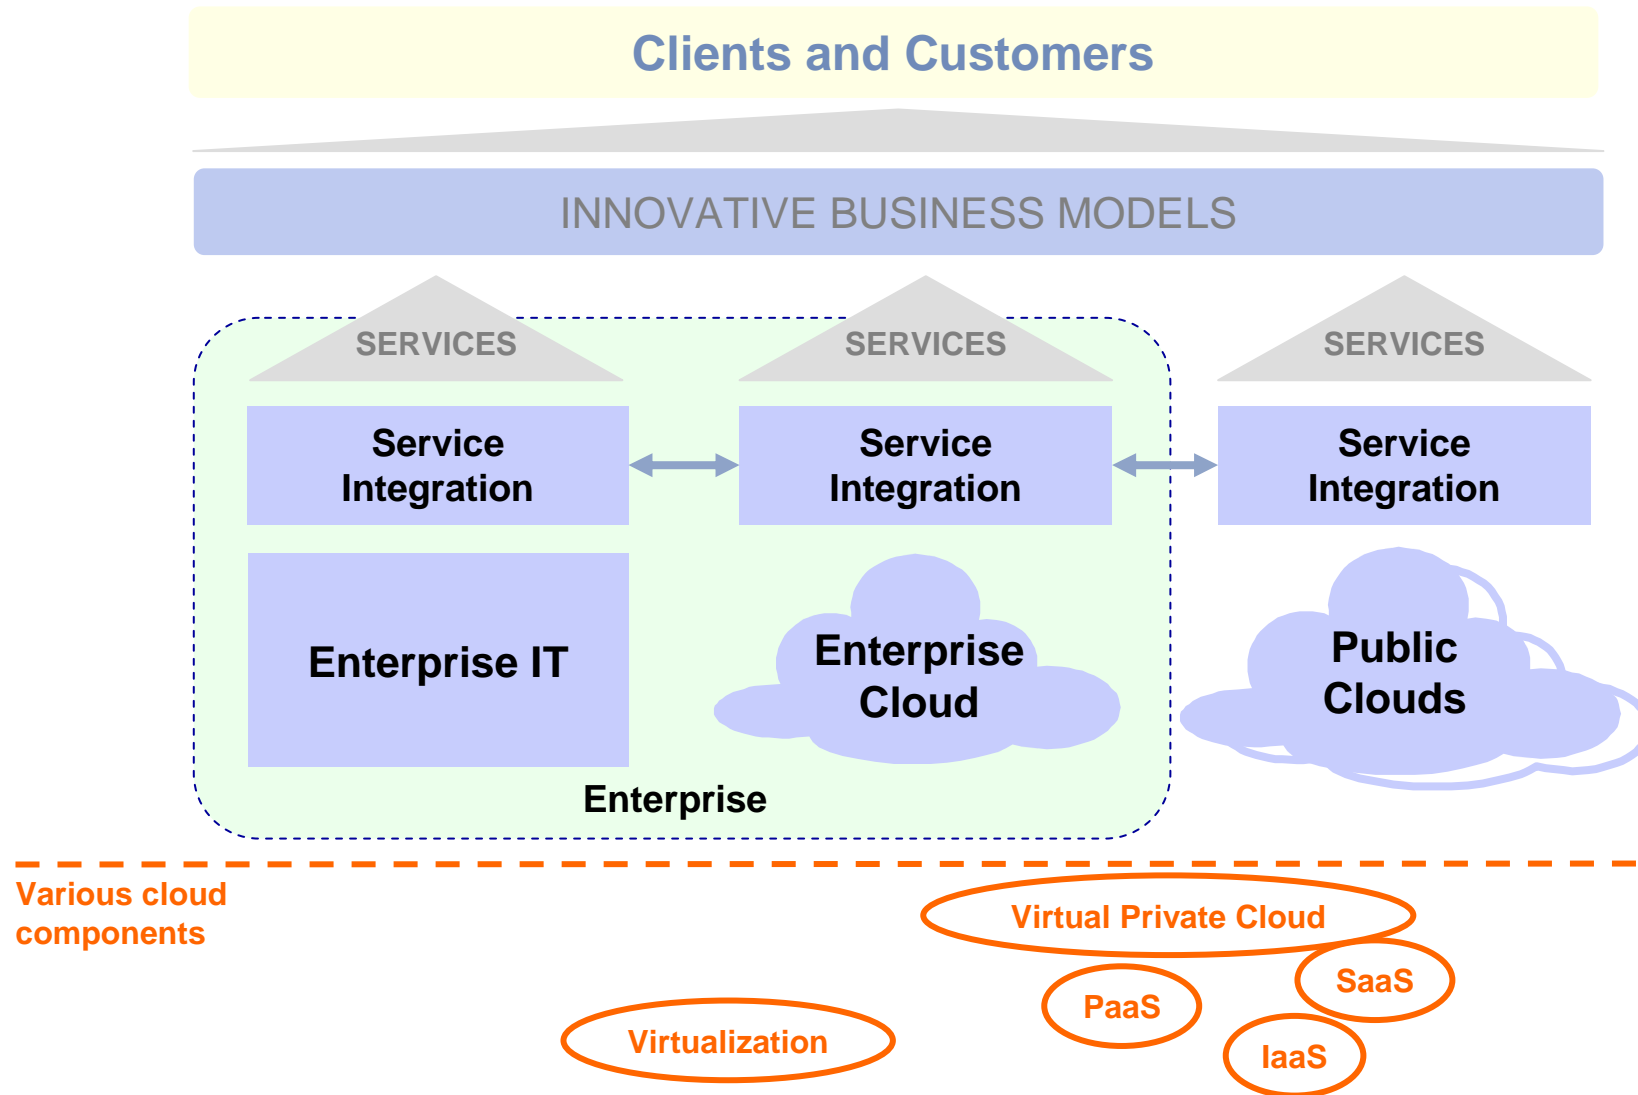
Clients and Customers

INNOVATIVE BUSINESS MODELS

SERVICES

SERVICES

SERVICES

Service Integration

Service Integration

Service Integration

Enterprise IT

Enterprise Cloud

Public Clouds

Enterprise

Various cloud components

Virtual Private Cloud

SaaS

PaaS

IaaS

Virtualization